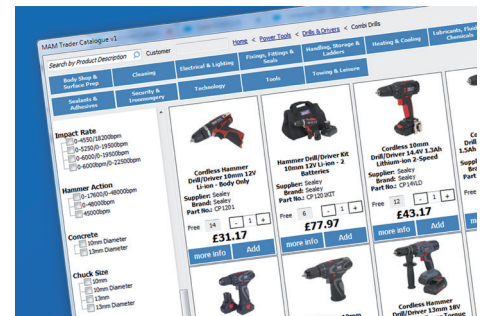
MAM Trader Catalogue v1

Search by Product Description

Customer

Home < Power Tools < Drills & Drivers < Combi Drills

Body Shop & Surface Prep

Cleaning

Electrical & Lighting

Fixings, Fittings & Seals

Handling, Storage & Ladders

Heating & Cooling

Lubricants, Fluids & Chemicals

Sealants & Adhesives

Security & Ironmongery

Technology

Tools

Towing & Leisure

Impact Rate
0-4550/18200bpm
0-5250/0-19500bpm
0-6000/0-19500bpm
0-6000bpm/0-22500bpm

Hammer Action
0-17600/0-48000bpm
0-48000bpm
45000bpm

Concrete
10mm Diameter
13mm Diameter

Chuck Size
10mm
10mm Diameter
13mm
13mm Diameter

Cordless Hammer Drill/Driver 10mm 12V Li-ion - Body Only
Supplier: Sealey
Brand: Sealey
Part No.: CP1201
Free 14 - 1 +
£31.17
more info Add

Hammer Drill/Driver Kit 10mm 12V Li-ion - 2 Batteries
Supplier: Sealey
Brand: Sealey
Part No.: CP1201KIT
Free 6 - 1 +
£77.97
more info Add

Cordless 10mm Drill/Driver 14.4V 1.3Ah Lithium-ion 2-Speed
Supplier: Sealey
Brand: Sealey
Part No.: CP14VLD
Free 12 - 1 +
£43.17
more info Add

Cordl
1.5Ah

Cordless Hammer Drill/Driver 13mm 18V